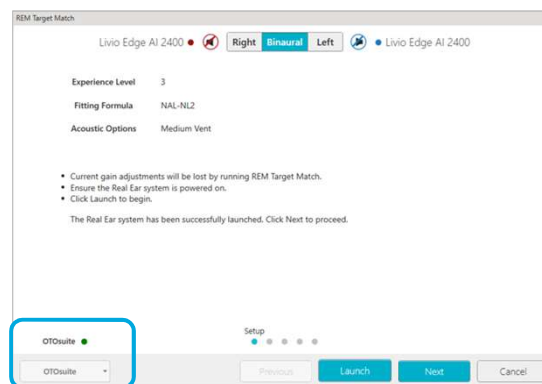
REM Target Match

Livio Edge AI 2400 Right Binaural Left Livio Edge AI 2400

| Experience Level | 3 |
|---|---|
| Fitting Formula | NAL-NL2 |
| Acoustic Options | Medium Vent |

• Current gain adjustments will be lost by running REM Target Match.
• Ensure the Real Ear system is powered on.
• Click Launch to begin.

The Real Ear system has been successfully launched. Click Next to proceed.

OTOsuite

Setup

OTOsuite Previous Launch Next Cancel